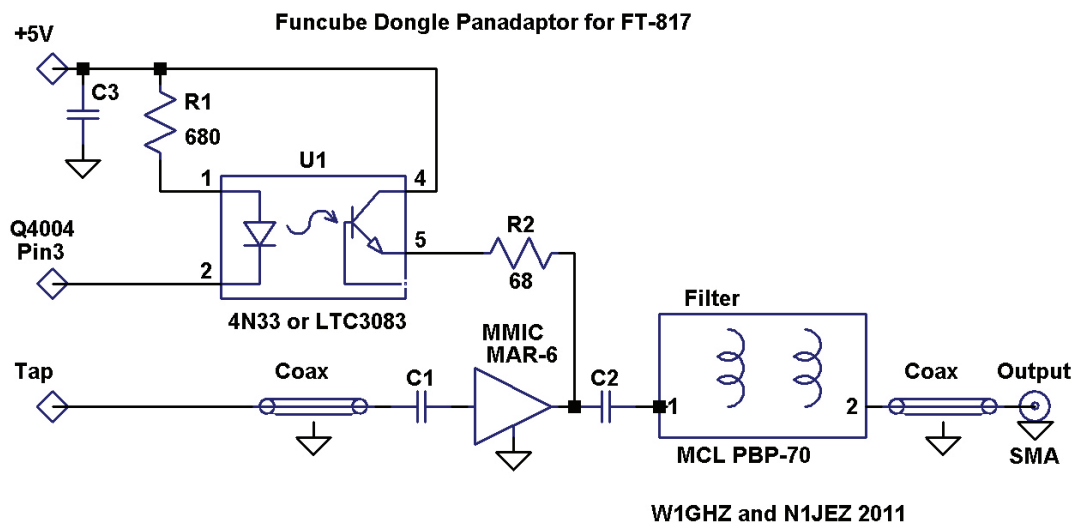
Funcube Dongle Panadaptor for FT-817

+5V

C3

R1
680

U1

1

4

Q4004
Pin3

5

R2
68

2

4N33 or LTC3083

Filter

MMIC
MAR-6

Tap

Coax

C1

C2

1

2

Coax

Output

MCL PBP-70

SMA

W1GHZ and N1JEZ 2011